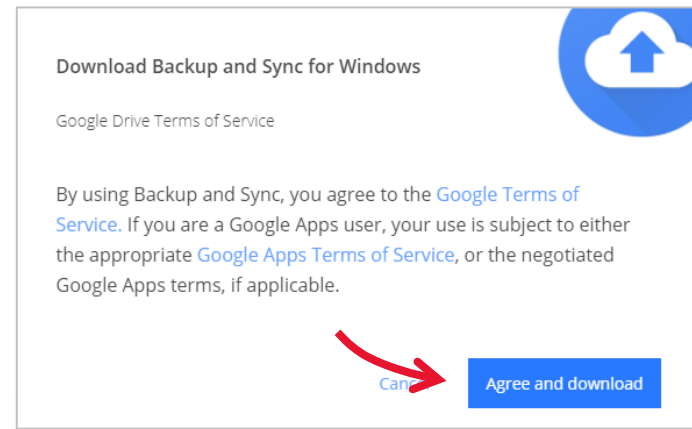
Download Backup and Sync for Windows

Google Drive Terms of Service

By using Backup and Sync, you agree to the Google Terms of Service. If you are a Google Apps user, your use is subject to either the appropriate Google Apps Terms of Service, or the negotiated Google Apps terms, if applicable.

Canc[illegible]

Agree and download